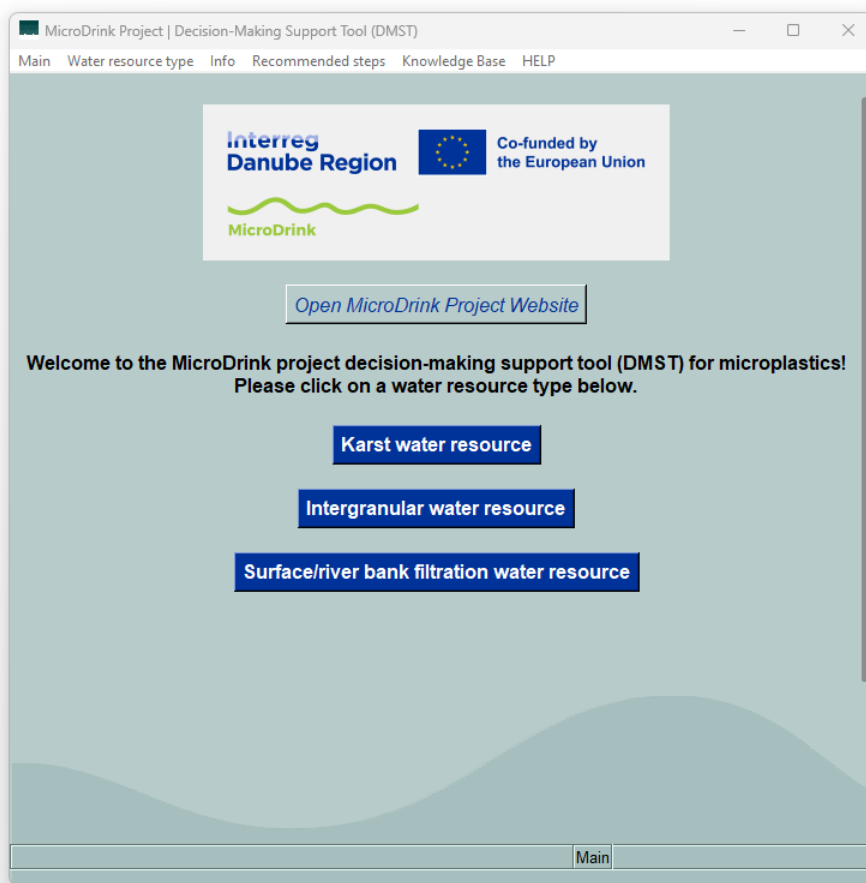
MicroDrink Project | Decision-Making Support Tool (DMST)

Main Water resource type Info Recommended steps Knowledge Base HELP

Interreg
Danube Region

Co-funded by
the European Union

MicroDrink

Open MicroDrink Project Website

Welcome to the MicroDrink project decision-making support tool (DMST) for microplastics!
Please click on a water resource type below.

Karst water resource

Intergranular water resource

Surface/river bank filtration water resource

Main